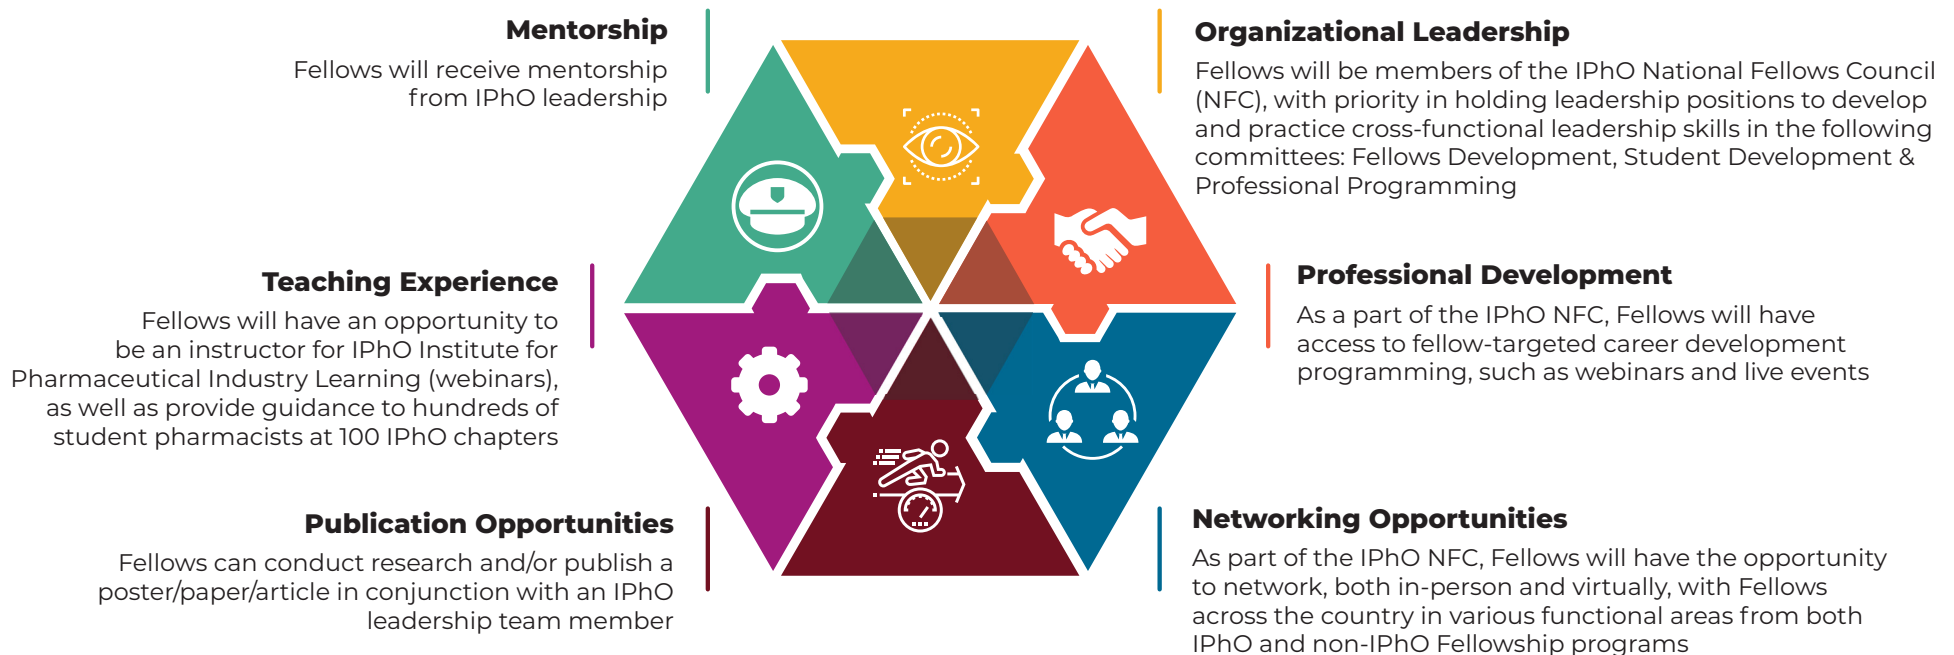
Mentorship
Fellows will receive mentorship from IPhO leadership

Organizational Leadership
Fellows will be members of the IPhO National Fellows Council (NFC), with priority in holding leadership positions to develop and practice cross-functional leadership skills in the following committees: Fellows Development, Student Development & Professional Programming

Teaching Experience
Fellows will have an opportunity to be an instructor for IPhO Institute for Pharmaceutical Industry Learning (webinars), as well as provide guidance to hundreds of student pharmacists at 100 IPhO chapters

Professional Development
As a part of the IPhO NFC, Fellows will have access to fellow-targeted career development programming, such as webinars and live events

Publication Opportunities
Fellows can conduct research and/or publish a poster/paper/article in conjunction with an IPhO leadership team member

Networking Opportunities
As part of the IPhO NFC, Fellows will have the opportunity to network, both in-person and virtually, with Fellows across the country in various functional areas from both IPhO and non-IPhO Fellowship programs